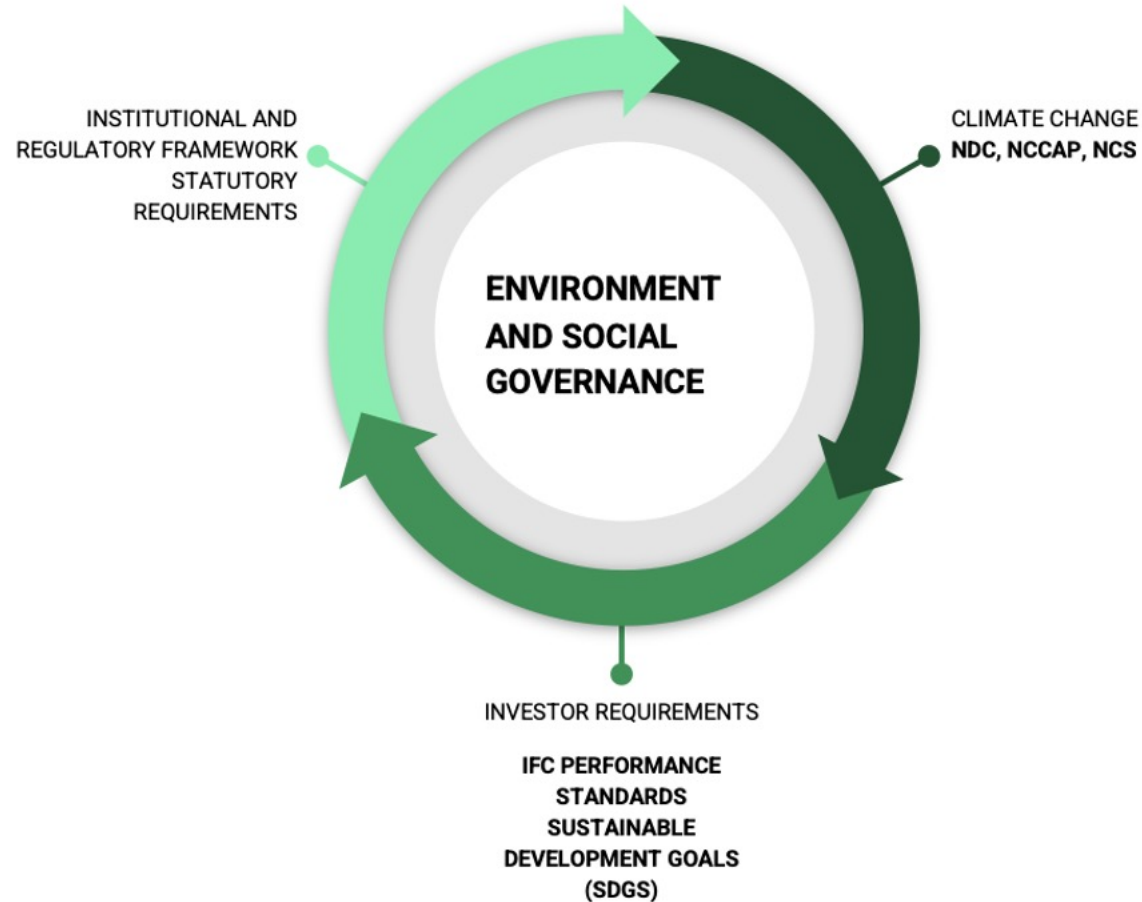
INSTITUTIONAL AND REGULATORY FRAMEWORK STATUTORY REQUIREMENTS

CLIMATE CHANGE
NDC, NCCAP, NCS

ENVIRONMENT AND SOCIAL GOVERNANCE

INVESTOR REQUIREMENTS

IFC PERFORMANCE STANDARDS
SUSTAINABLE DEVELOPMENT GOALS (SDGS)